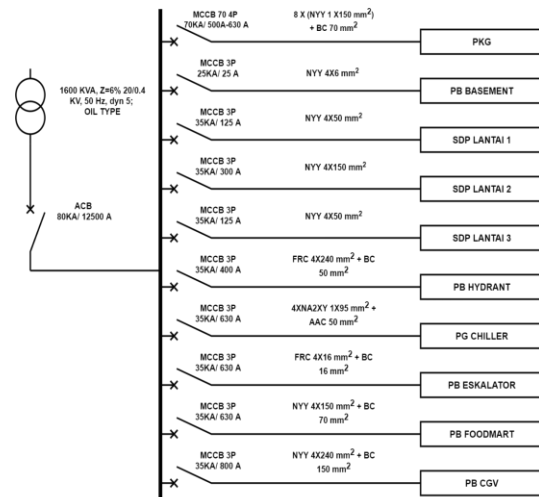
1600 KVA, Z=6% 20/0.4 KV, 50 Hz, dyn 5; OIL TYPE

ACB
80KA/ 12500 A

MCCB 70 4P
70KA/ 500A-630 A

8 X (NYY 1 X150 $mm^2$) + BC 70 $mm^2$

PKG

MCCB 3P
25KA/ 25 A

NYY 4X6 $mm^2$

PB BASEMENT

MCCB 3P
35KA/ 125 A

NYY 4X50 $mm^2$

SDP LANTAI 1

MCCB 3P
35KA/ 300 A

NYY 4X150 $mm^2$

SDP LANTAI 2

MCCB 3P
35KA/ 125 A

NYY 4X50 $mm^2$

SDP LANTAI 3

MCCB 3P
35KA/ 400 A

FRC 4X240 $mm^2$ + BC 50 $mm^2$

PB HYDRANT

MCCB 3P
35KA/ 630 A

4XNA2XY 1X95 $mm^2$ + AAC 50 $mm^2$

PG CHILLER

MCCB 3P
35KA/ 630 A

FRC 4X16 $mm^2$ + BC 16 $mm^2$

PB ESKALATOR

MCCB 3P
35KA/ 630 A

NYY 4X150 $mm^2$ + BC 70 $mm^2$

PB FOODMART

MCCB 3P
35KA/ 800 A

NYY 4X240 $mm^2$ + BC 150 $mm^2$

PB CGV